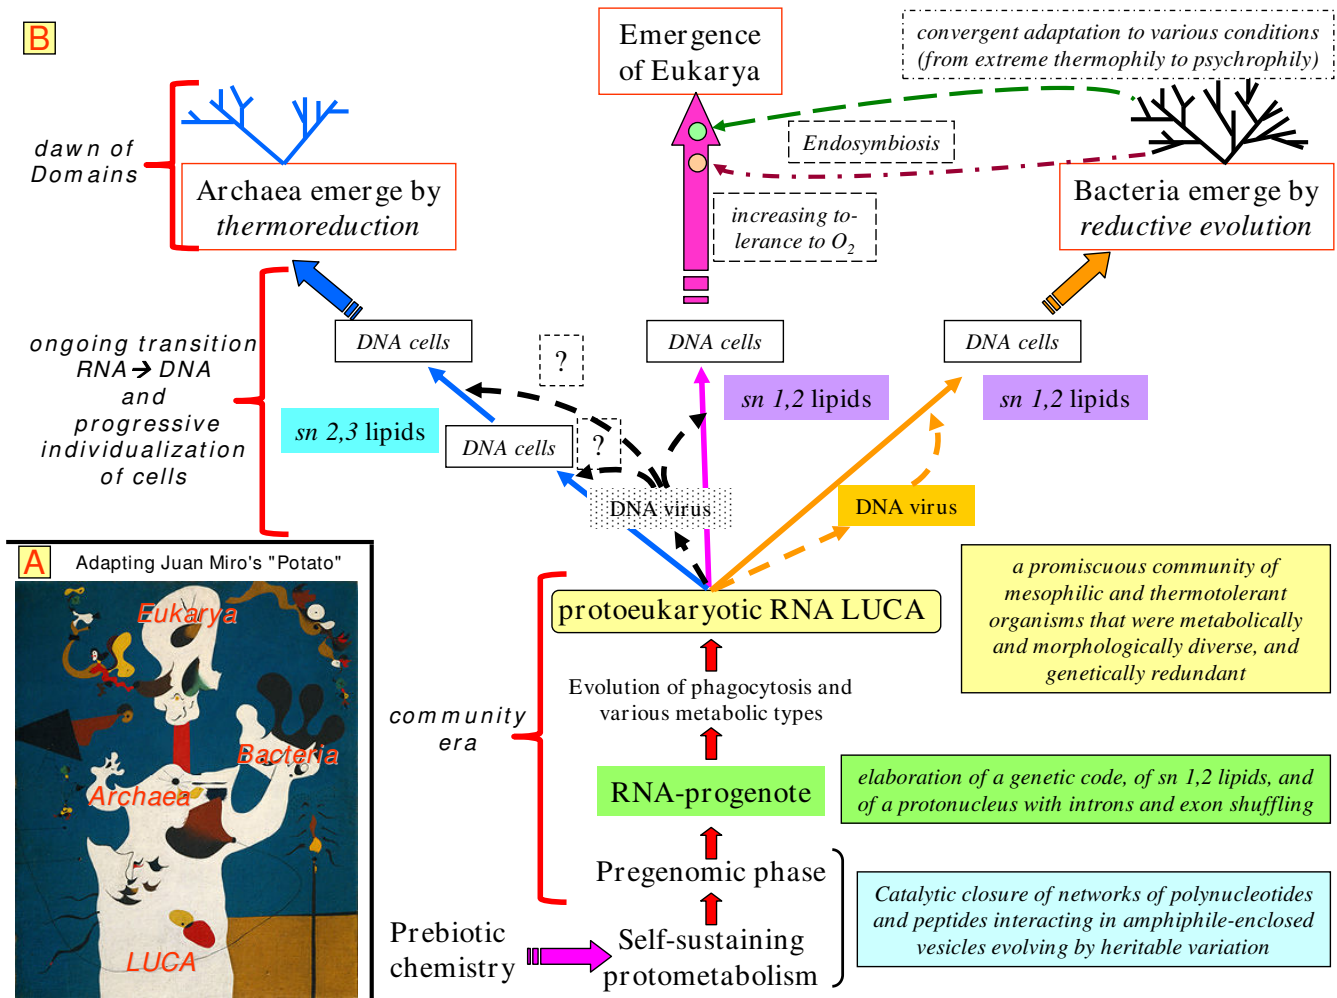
B

dawn of Domains

Archaea emerge by *thermoreduction*

Emergence of Eukarya

convergent adaptation to various conditions (from extreme thermophily to psychrophily)

Endosymbiosis

increasing tolerance to $O_2$

Bacteria emerge by *reductive evolution*

ongoing transition RNA→DNA and progressive individualization of cells

DNA cells

?

DNA cells

DNA cells

*sn 1,2* lipids

*sn 1,2* lipids

*sn 2,3* lipids

DNA cells

?

DNA virus

DNA virus

A Adapting Juan Miro's "Potato"

Eukarya

Bacteria

Archaea

LUCA

protoeukaryotic RNA LUCA

a promiscuous community of mesophilic and thermotolerant organisms that were metabolically and morphologically diverse, and genetically redundant

Evolution of phagocytosis and various metabolic types

community era

RNA-progenote

elaboration of a genetic code, of sn 1,2 lipids, and of a protonucleus with introns and exon shuffling

Pregenomic phase

Catalytic closure of networks of polynucleotides and peptides interacting in amphiphile-enclosed vesicles evolving by heritable variation

Prebiotic chemistry

Self-sustaining protometabolism